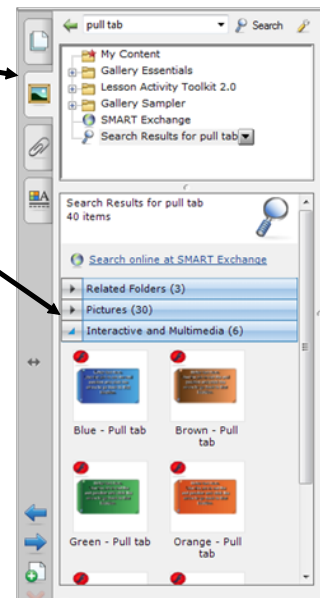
pull tab
Search

My Content
Gallery Essentials
Lesson Activity Toolkit 2.0
Gallery Sampler
SMART Exchange
Search Results for pull tab

Search Results for pull tab
40 items

Search online at SMART Exchange

Related Folders (3)
Pictures (30)
Interactive and Multimedia (6)

Blue - Pull tab
Brown - Pull tab
Green - Pull tab
Orange - Pull tab